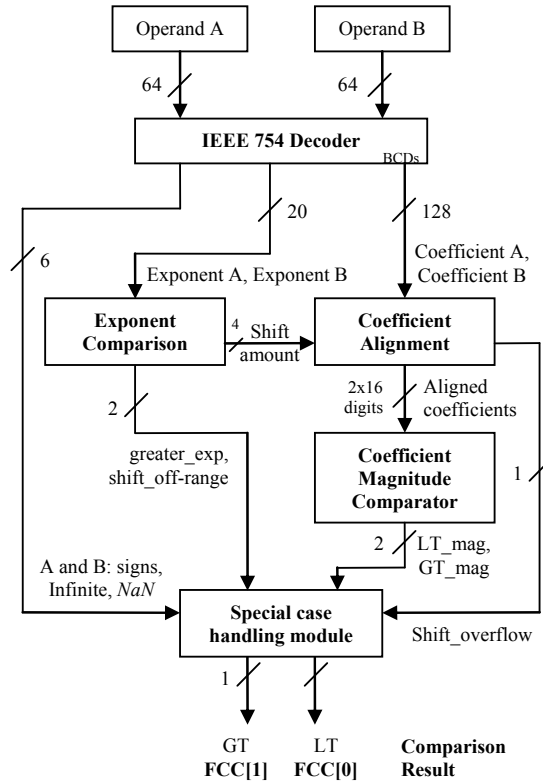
Operand A

Operand B

64

64

IEEE 754 Decoder

BCDs

6

20

128

Exponent A, Exponent B

Coefficient A, Coefficient B

Exponent Comparison

4

Shift amount

Coefficient Alignment

2x16 digits

Aligned coefficients

2

greater_exp, shift_off-range

Coefficient Magnitude Comparator

1

2

LT_mag, GT_mag

A and B: signs, Infinite, *NaN*

Special case handling module

Shift_overflow

1

GT
**FCC[1]**

LT
**FCC[0]**

**Comparison Result**